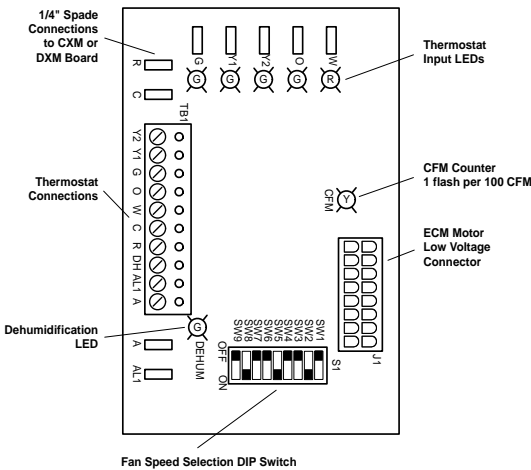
1/4" Spade Connections to CXM or DXM Board

R

C

G

Y1

Y2

O

W

G

G

G

G

R

Thermostat Input LEDs

TB1

Y2

Y1

G

O

W

C

R

DH

AL1

A

Thermostat Connections

CFM Counter 1 flash per 100 CFM

Y

CFM

ECM Motor Low Voltage Connector

Dehumidification LED

G

DEHUM

A

AL1

OFF

ON

SW9

SW8

SW7

SW6

SW5

SW4

SW3

SW2

SW1

S1

J1

Fan Speed Selection DIP Switch